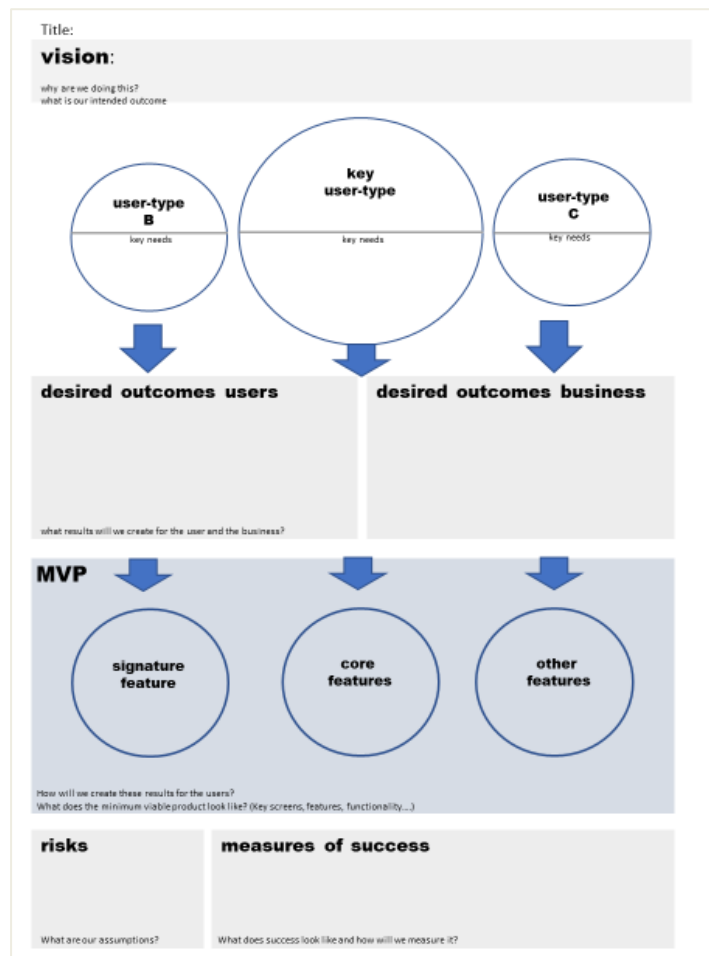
Title:

vision:

why are we doing this?
what is our intended outcome

user-type
B

key needs

key
user-type

key needs

user-type
C

key needs

desired outcomes users

what results will we create for the user and the business?

desired outcomes business

MVP

signature
feature

core
features

other
features

How will we create these results for the users?
What does the minimum viable product look like? (Key screens, features, functionality....)

risks

What are our assumptions?

measures of success

What does success look like and how will we measure it?